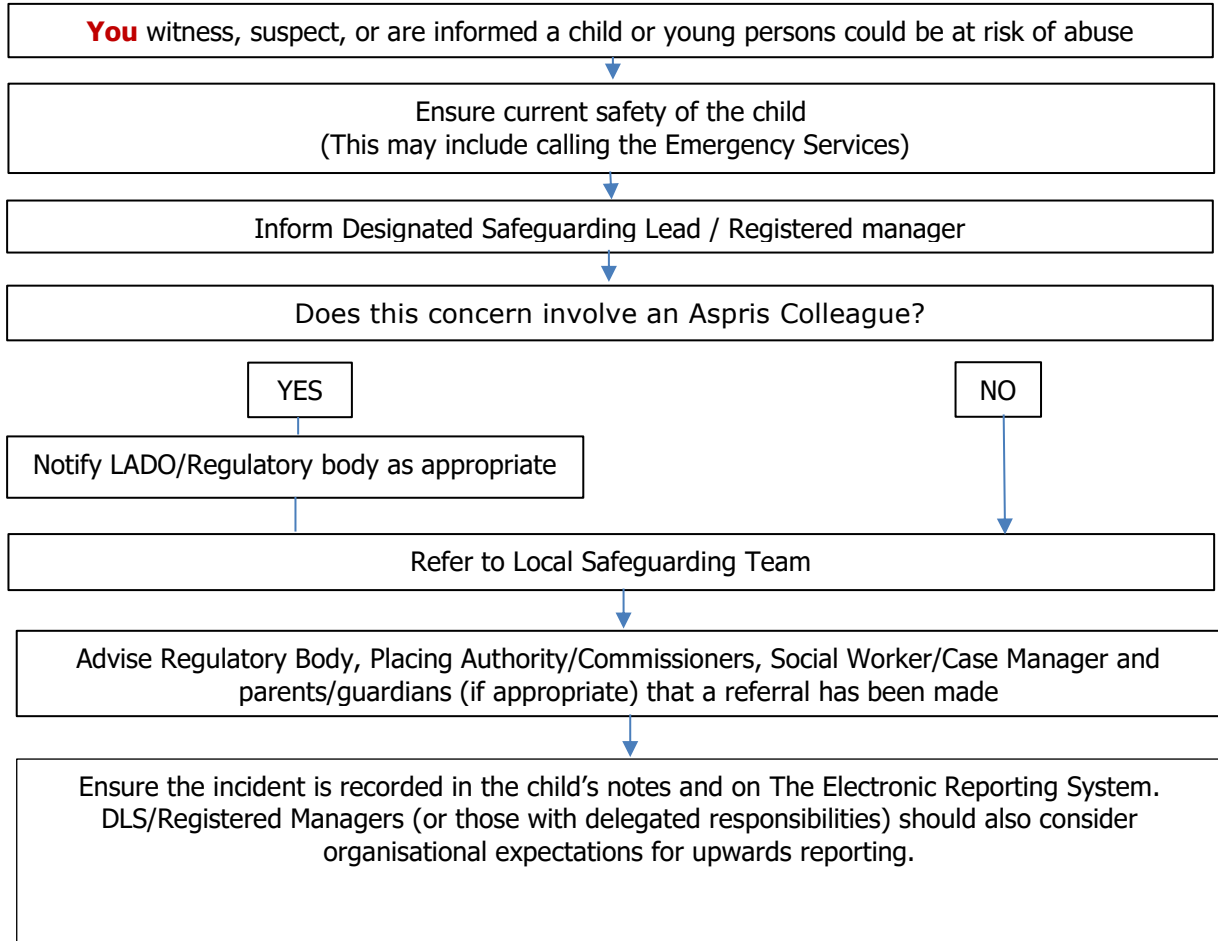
**You** witness, suspect, or are informed a child or young persons could be at risk of abuse

Ensure current safety of the child
(This may include calling the Emergency Services)

Inform Designated Safeguarding Lead / Registered manager

Does this concern involve an Aspris Colleague?

YES

NO

Notify LADO/Regulatory body as appropriate

Refer to Local Safeguarding Team

Advise Regulatory Body, Placing Authority/Commissioners, Social Worker/Case Manager and parents/guardians (if appropriate) that a referral has been made

Ensure the incident is recorded in the child's notes and on The Electronic Reporting System. DLS/Registered Managers (or those with delegated responsibilities) should also consider organisational expectations for upwards reporting.